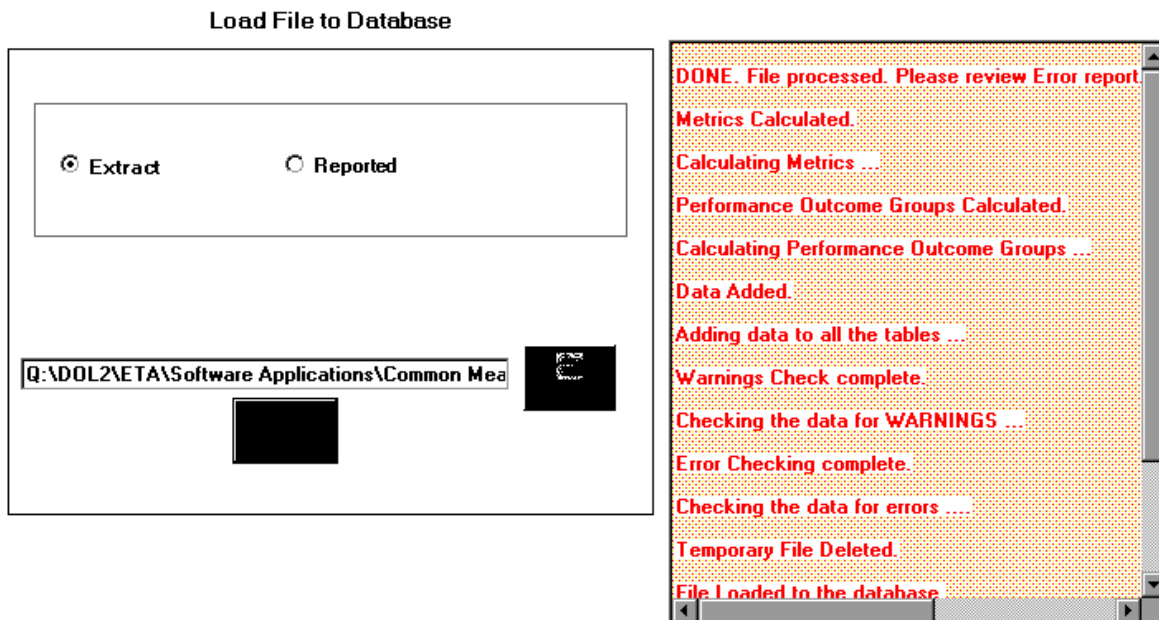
Load File to Database

Extract

Reported

Q:\DOL2\ETA\Software Applications\Common Mea

DONE. File processed. Please review Error report.

Metrics Calculated.

Calculating Metrics ...

Performance Outcome Groups Calculated.

Calculating Performance Outcome Groups ...

Data Added.

Adding data to all the tables ...

Warnings Check complete.

Checking the data for WARNINGS ...

Error Checking complete.

Checking the data for errors ....

Temporary File Deleted.

File Loaded to the database